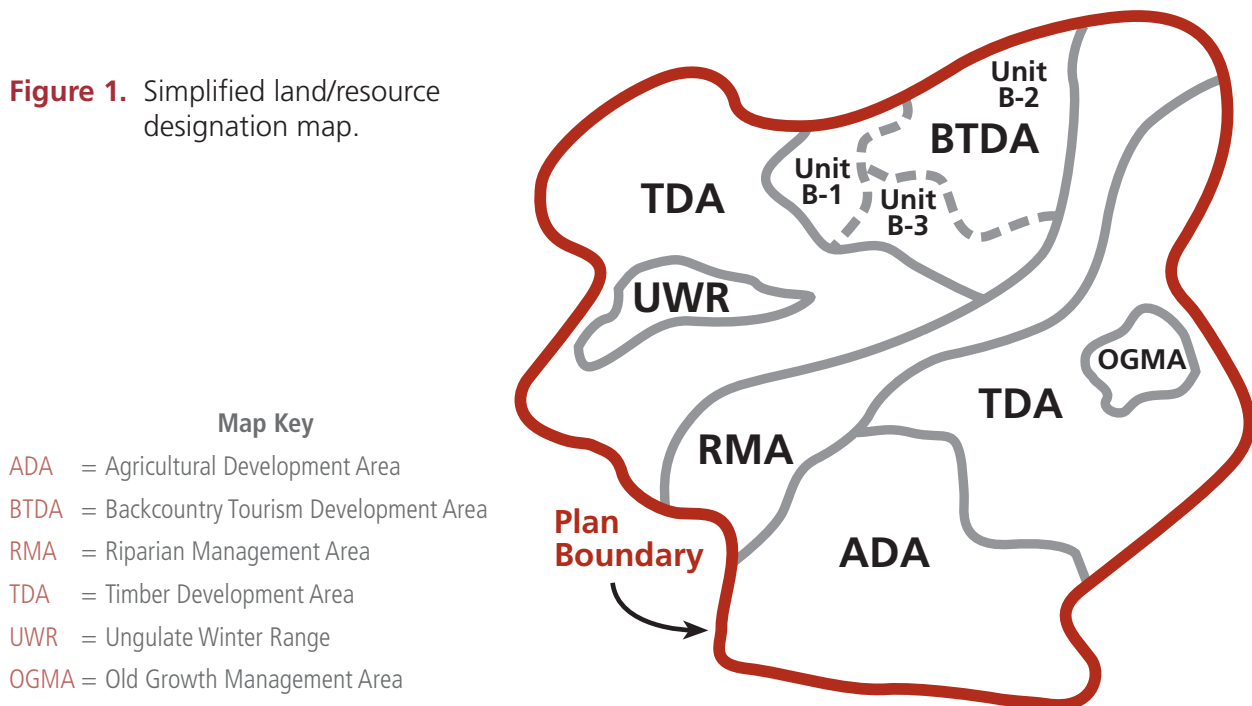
**Figure 1.** Simplified land/resource designation map.

Unit B-2

BTDA

Unit B-1

Unit B-3

TDA

UWR

OGMA

TDA

RMA

ADA

Plan Boundary

Map Key

ADA = Agricultural Development Area

BTDA = Backcountry Tourism Development Area

RMA = Riparian Management Area

TDA = Timber Development Area

UWR = Ungulate Winter Range

OGMA = Old Growth Management Area